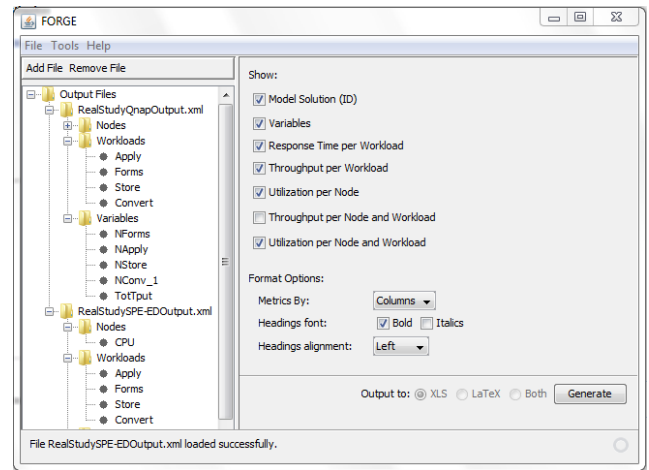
FORGE

File Tools Help

Add File Remove File

Output Files
RealStudyQnapOutput.xml
Nodes
Workloads
Apply
Forms
Store
Convert
Variables
NForms
NApply
NStore
NConv_1
TotTput
RealStudySPE-EDOutput.xml
Nodes
CPU
Workloads
Apply
Forms
Store
Convert

Show:

Model Solution (ID)
Variables
Response Time per Workload
Throughput per Workload
Utilization per Node
Throughput per Node and Workload
Utilization per Node and Workload

Format Options:

Metrics By: Columns
Headings font: Bold Italics
Headings alignment: Left

Output to: XLS LaTeX Both Generate

File RealStudySPE-EDOutput.xml loaded successfully.